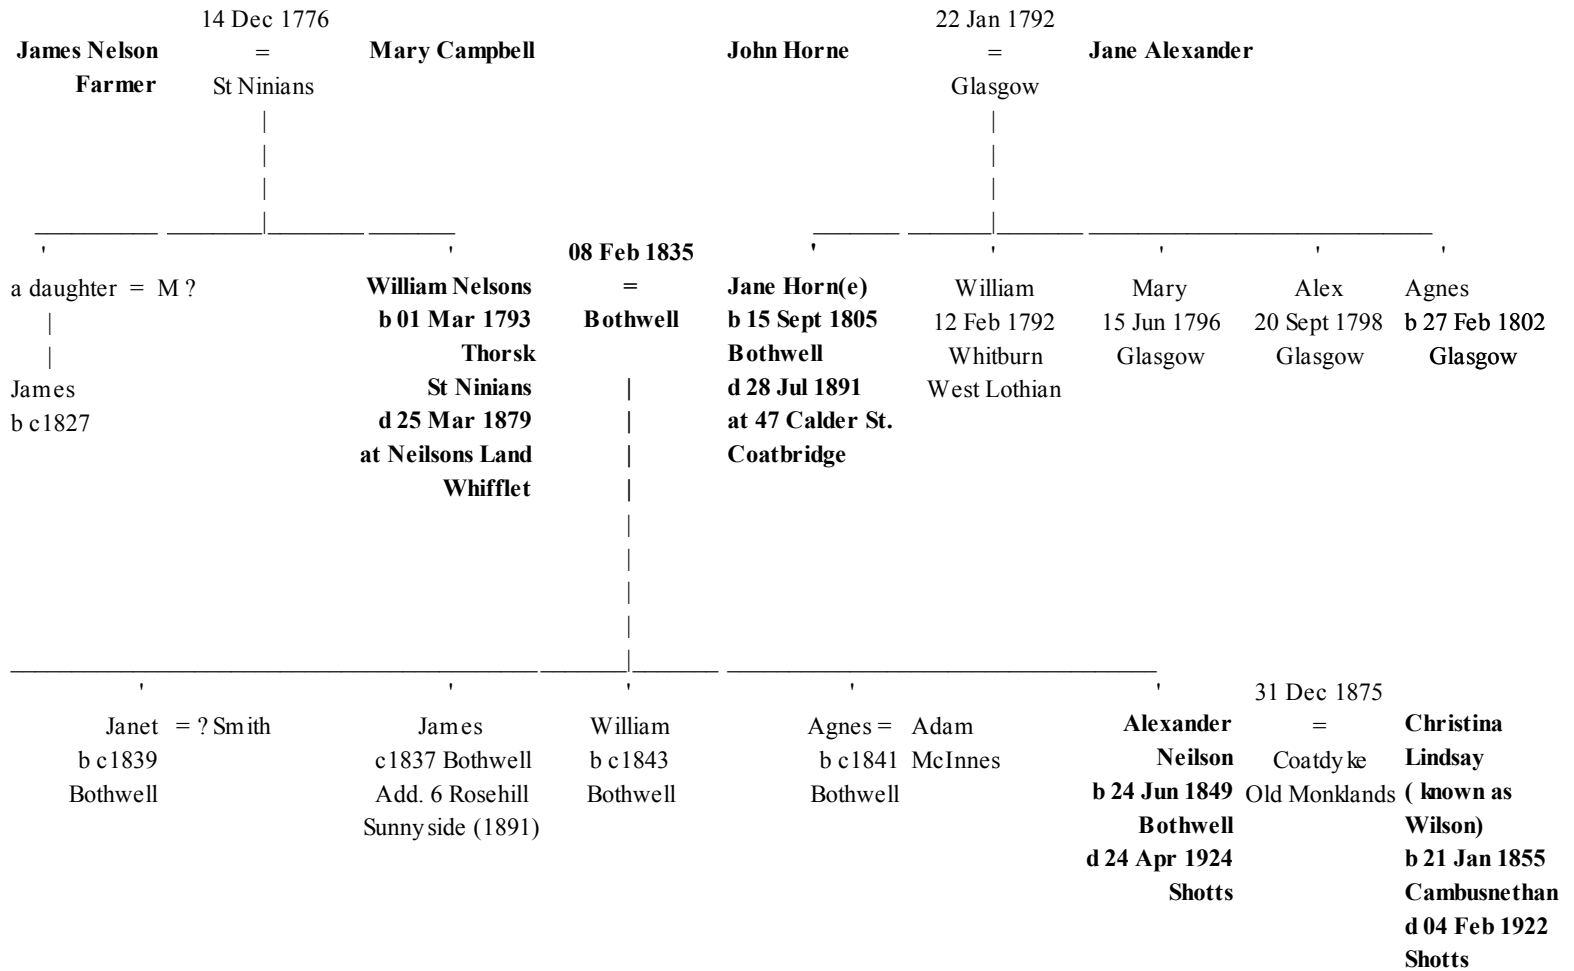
James Nelson
Farmer

14 Dec 1776
=
St Ninians

Mary Campbell

John Horne

22 Jan 1792
=
Glasgow

Jane Alexander

a daughter = M ?

James
b c1827

William Nelsons
b 01 Mar 1793
Thorsk
St Ninians
d 25 Mar 1879
at Neilsons Land
Whifflet

08 Feb 1835
=
Bothwell

Jane Horn(e)
b 15 Sept 1805
Bothwell
d 28 Jul 1891
at 47 Calder St.
Coatbridge

William
12 Feb 1792
Whitburn
West Lothian

Mary
15 Jun 1796
Glasgow

Alex
20 Sept 1798
Glasgow

Agnes
b 27 Feb 1802
Glasgow

Janet = ? Smith
b c1839
Bothwell

James
c1837 Bothwell
Add. 6 Rosehill
Sunnyside (1891)

William
b c1843
Bothwell

Agnes = Adam McInnes
b c1841
Bothwell

Alexander
Neilson
b 24 Jun 1849
Bothwell
d 24 Apr 1924
Shotts

31 Dec 1875
=
Coatdyke
Old Monklands

Christina
Lindsay
( known as
Wilson)
b 21 Jan 1855
Cambusnethan
d 04 Feb 1922
Shotts